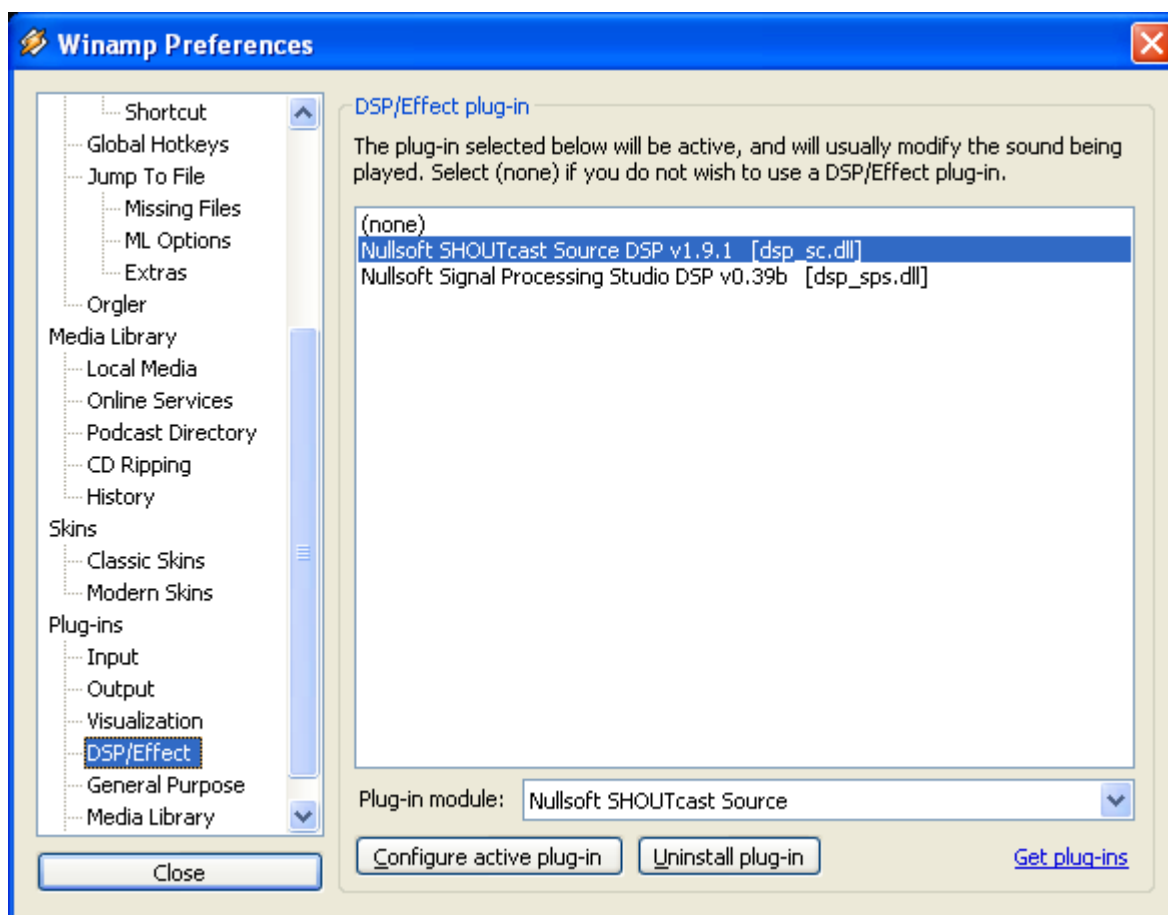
Winamp Preferences

Shortcut
Global Hotkeys
Jump To File
Missing Files
ML Options
Extras
Orgler
Media Library
Local Media
Online Services
Podcast Directory
CD Ripping
History
Skins
Classic Skins
Modern Skins
Plug-ins
Input
Output
Visualization
DSP/Effect
General Purpose
Media Library

Close

DSP/Effect plug-in

The plug-in selected below will be active, and will usually modify the sound being played. Select (none) if you do not wish to use a DSP/Effect plug-in.

(none)
Nullsoft SHOUTcast Source DSP v1.9.1 [dsp_sc.dll]
Nullsoft Signal Processing Studio DSP v0.39b [dsp_sps.dll]

Plug-in module: Nullsoft SHOUTcast Source

Configure active plug-in
Uninstall plug-in
Get plug-ins